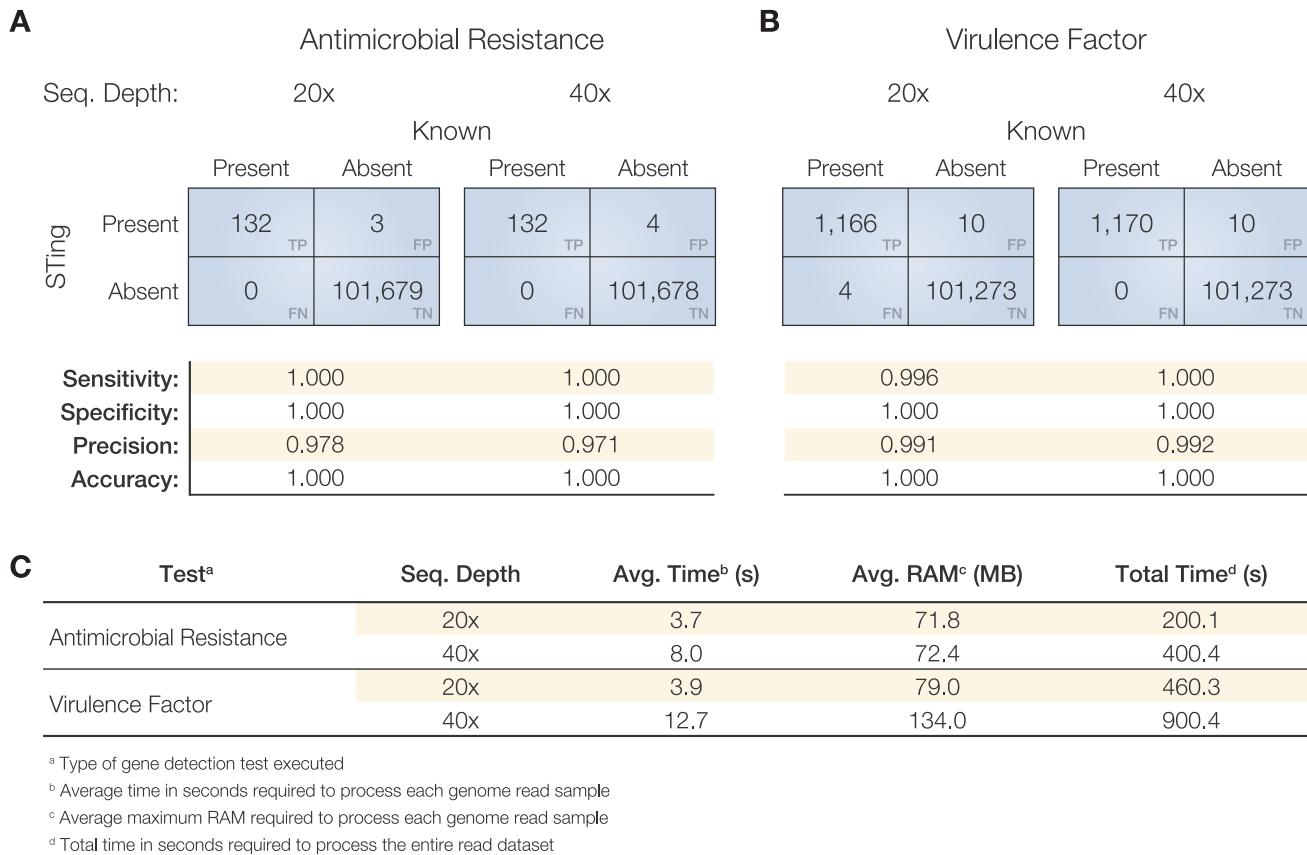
A

Antimicrobial Resistance

Seq. Depth: 20x 40x

Known

| | | Present | Absent | Present | Absent |
|---|---|---|---|---|---|
| STing | Present | 132 TP | 3 FP | 132 TP | 4 FP |
| | Absent | 0 FN | 101,679 TN | 0 FN | 101,678 TN |

| | 20x | 40x |
|---|---|---|
| Sensitivity: | 1.000 | 1.000 |
| Specificity: | 1.000 | 1.000 |
| Precision: | 0.978 | 0.971 |
| Accuracy: | 1.000 | 1.000 |

B

Virulence Factor

20x 40x

Known

| | Present | Absent | Present | Absent |
|---|---|---|---|---|
| Present | 1,166 TP | 10 FP | 1,170 TP | 10 FP |
| Absent | 4 FN | 101,273 TN | 0 FN | 101,273 TN |

| 20x | 40x |
|---|---|
| 0.996 | 1.000 |
| 1.000 | 1.000 |
| 0.991 | 0.992 |
| 1.000 | 1.000 |

C

| Test$^a$ | Seq. Depth | Avg. Time$^b$ (s) | Avg. RAM$^c$ (MB) | Total Time$^d$ (s) |
|---|---|---|---|---|
| Antimicrobial Resistance | 20x | 3.7 | 71.8 | 200.1 |
| | 40x | 8.0 | 72.4 | 400.4 |
| Virulence Factor | 20x | 3.9 | 79.0 | 460.3 |
| | 40x | 12.7 | 134.0 | 900.4 |

$^a$ Type of gene detection test executed
$^b$ Average time in seconds required to process each genome read sample
$^c$ Average maximum RAM required to process each genome read sample
$^d$ Total time in seconds required to process the entire read dataset